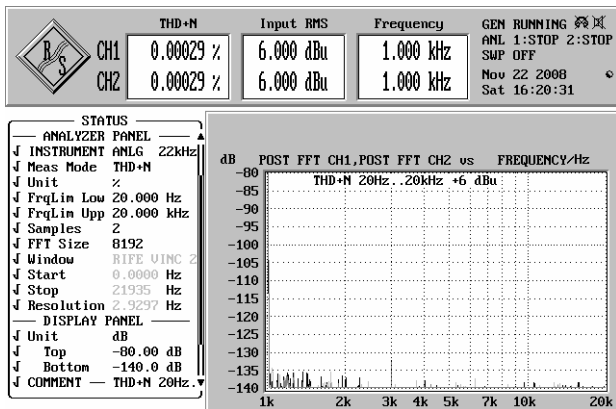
THD+N | Input RMS | Frequency

R S

CH1 0.00029 % 6.000 dBu 1.000 kHz

CH2 0.00029 % 6.000 dBu 1.000 kHz

GEN RUNNING
ANL 1:STOP 2:STOP
SWP OFF
Nov 22 2008
Sat 16:20:31

STATUS
ANALYZER PANEL
√ INSTRUMENT ANLG 22kHz
√ Meas Mode THD+N
√ Unit %
√ FrqLim Low 20.000 Hz
√ FrqLim Upp 20.000 kHz
√ Samples 2
√ FFT Size 8192
√ Window RIFE VINC 2
√ Start 0.0000 Hz
√ Stop 21935 Hz
√ Resolution 2.9297 Hz
DISPLAY PANEL
√ Unit dB
√ Top -80.00 dB
√ Bottom -140.0 dB
√ COMMENT — THD+N 20Hz.

dB POST FFT CH1,POST FFT CH2 vs FREQUENCY/Hz

THD+N 20Hz..20kHz +6 dBu

-80
-85
-90
-95
-100
-105
-110
-115
-120
-125
-130
-135
-140

1k 2k 3k 4k 5k 7k 10k 20k